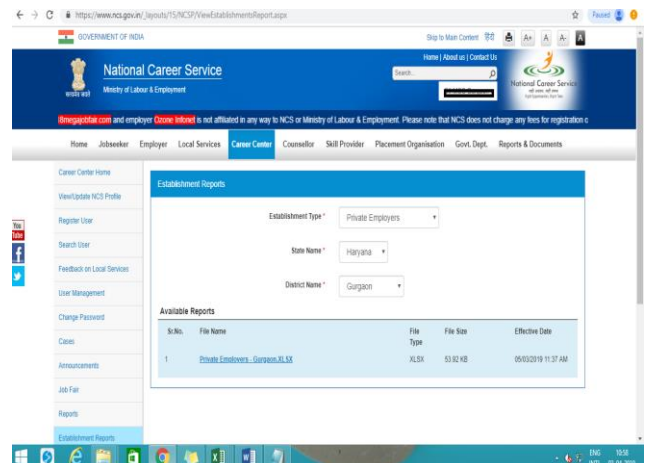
https://www.ncs.gov.in/_layouts/15/NCSP/ViewEstablishmentsReport.aspx

Paused

GOVERNMENT OF INDIA

Skip to Main Content हिंदी A+ A A-

Home | About us | Contact Us

Search

National Career Service

Ministry of Labour & Employment

सत्यमेव जयते

National Career Service

8megajobfair.com and employer Ozone Infonet is not affiliated in any way to NCS or Ministry of Labour & Employment. Please note that NCS does not charge any fees for registration o

Home Jobseeker Employer Local Services Career Center Counsellor Skill Provider Placement Organisation Govt. Dept. Reports & Documents

Career Center Home

View/Update NCS Profile

Register User

Search User

Feedback on Local Services

User Management

Change Password

Cases

Announcements

Job Fair

Reports

Establishment Reports

You Tube

Establishment Reports

Establishment Type * Private Employers

State Name * Haryana

District Name * Gurgaon

Available Reports

| Sr.No. | File Name | File Type | File Size | Effective Date |
|---|---|---|---|---|
| 1 | Private Employers - Gurgaon.XLSX | XLSX | 53.92 KB | 05/03/2019 11:37 AM |

ENG 10:58